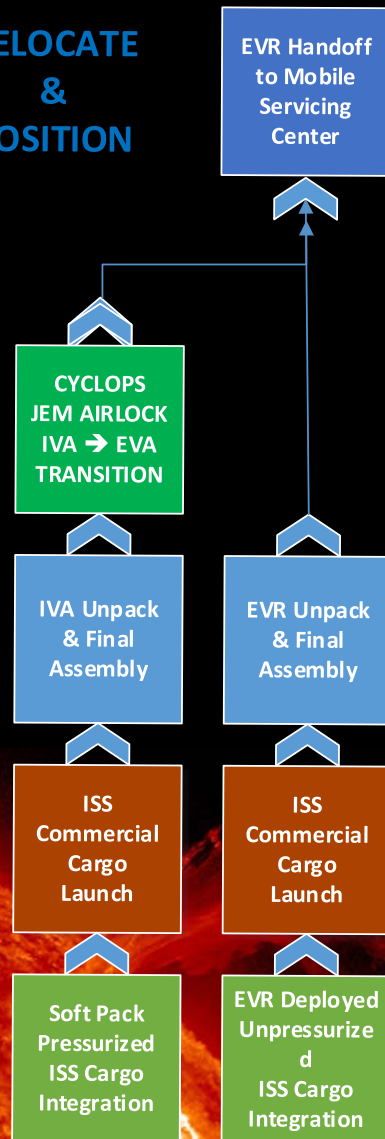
ELOCATE
&
OSITION

EVR Handoff to Mobile Servicing Center

CYCLOPS JEM AIRLOCK IVA → EVA TRANSITION

IVA Unpack & Final Assembly

EVR Unpack & Final Assembly

ISS Commercial Cargo Launch

ISS Commercial Cargo Launch

Soft Pack Pressurized ISS Cargo Integration

EVR Deployed Unpressurize d ISS Cargo Integration